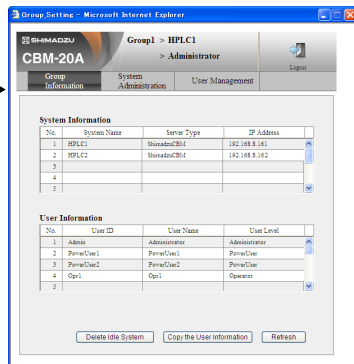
Group_Setting - Microsoft Internet Explorer

SHIMADZU
CBM-20A

Group1 > HPLC1
> Administrator

Logout

Group Information | System Administration | User Management

System Information

| No. | System Name | Server Type | IP Address |
|---|---|---|---|
| 1 | HPLC1 | ShimadzuCBM | 192.168.8.161 |
| 2 | HPLC2 | ShimadzuCBM | 192.168.8.162 |
| 3 | | | |
| 4 | | | |
| 5 | | | |

User Information

| No. | User ID | User Name | User Level |
|---|---|---|---|
| 1 | Admin | Administrator | Administrator |
| 2 | PowerUser1 | PowerUser1 | PowerUser |
| 3 | PowerUser2 | PowerUser2 | PowerUser |
| 4 | Opr1 | Opr1 | Operator |
| 5 | | | |

Delete Idle System | Copy the User Information | Refresh